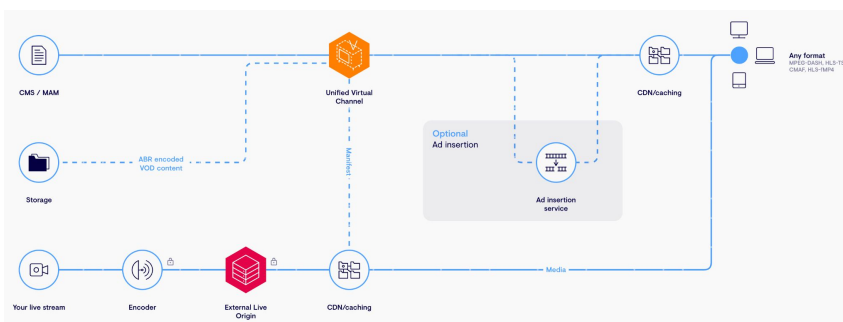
CMS / MAM

Unified Virtual Channel

CDN/caching

Any format
MPEG-DASH, HLS-TS
CMAF, HLS-fMP4

Storage

ABR encoded VOD content

Manifest

Optional
Ad insertion

Ad insertion service

Your live stream

Encoder

External Live Origin

CDN/caching

Media